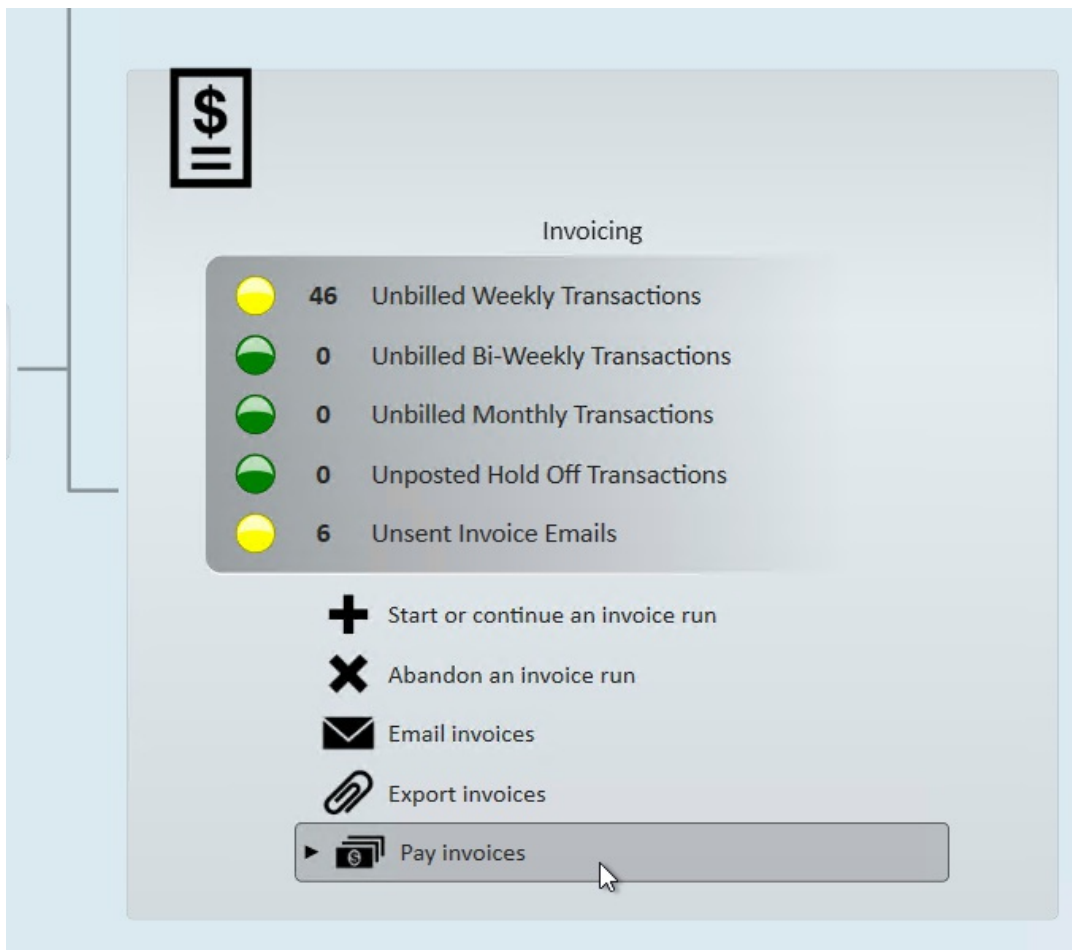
$

Invoicing

46 Unbilled Weekly Transactions

0 Unbilled Bi-Weekly Transactions

0 Unbilled Monthly Transactions

0 Unposted Hold Off Transactions

6 Unsent Invoice Emails

Start or continue an invoice run

Abandon an invoice run

Email invoices

Export invoices

Pay invoices